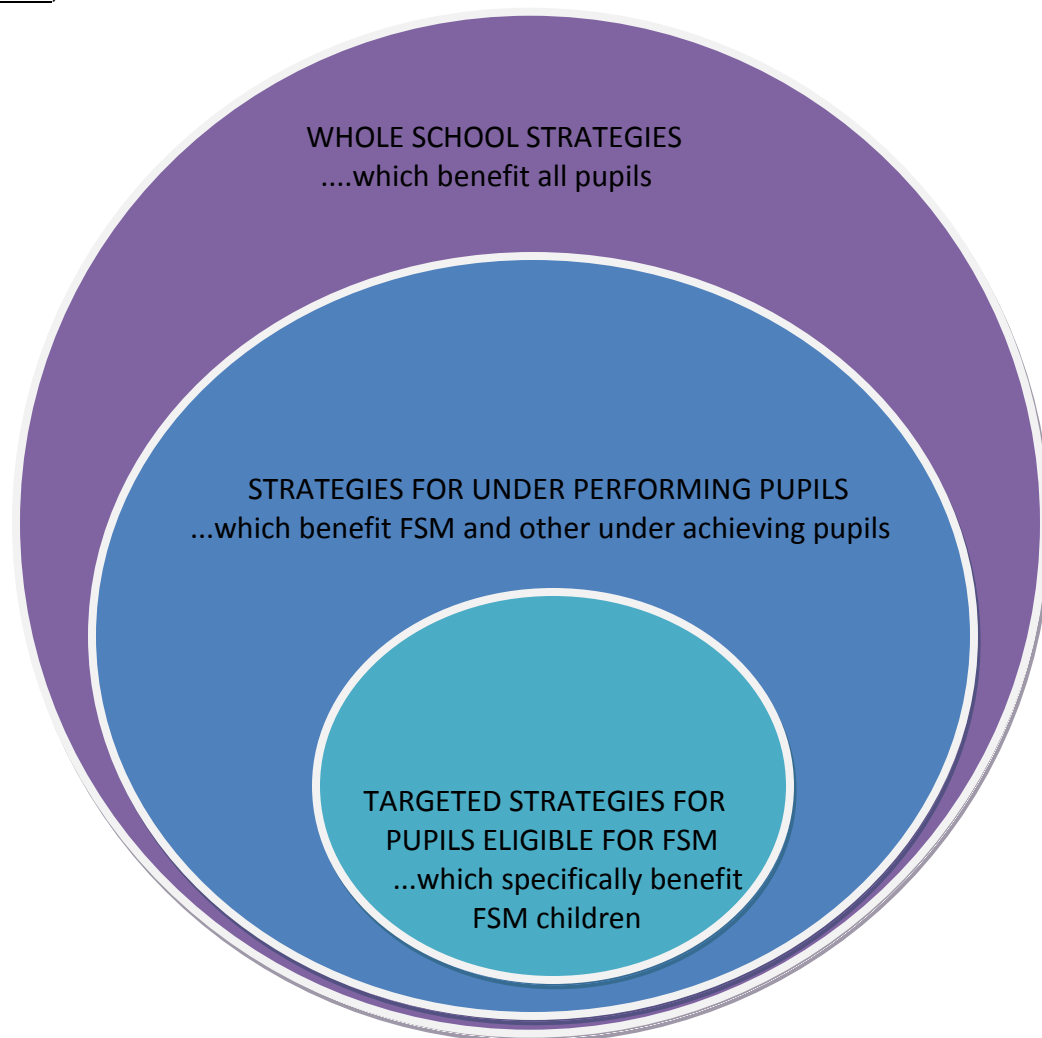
WHOLE SCHOOL STRATEGIES
....which benefit all pupils

STRATEGIES FOR UNDER PERFORMING PUPILS
...which benefit FSM and other under achieving pupils

TARGETED STRATEGIES FOR PUPILS ELIGIBLE FOR FSM
...which specifically benefit FSM children